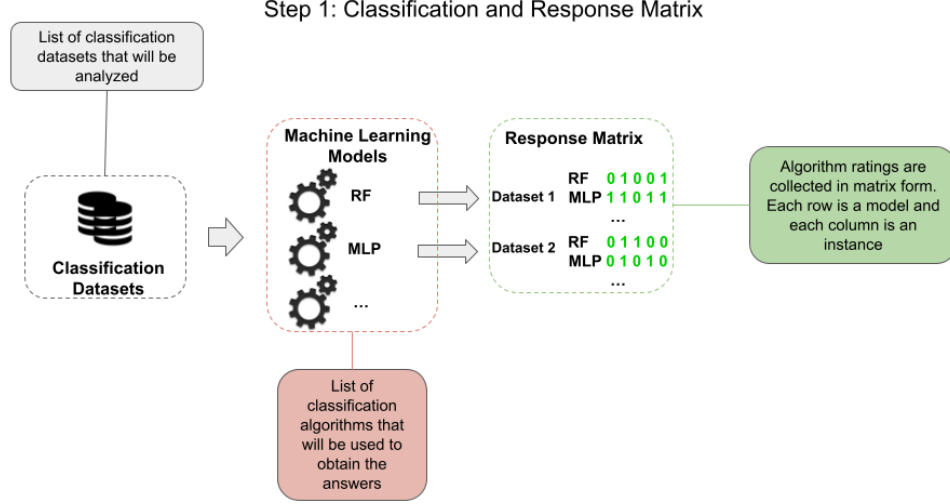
Step 1: Classification and Response Matrix

List of classification datasets that will be analyzed

Classification Datasets

Machine Learning Models

RF

MLP

...

Response Matrix

Dataset 1 RF 0 1 0 0 1
MLP 1 1 0 1 1
...

Dataset 2 RF 0 1 1 0 0
MLP 0 1 0 1 0
...

Algorithm ratings are collected in matrix form. Each row is a model and each column is an instance

List of classification algorithms that will be used to obtain the answers